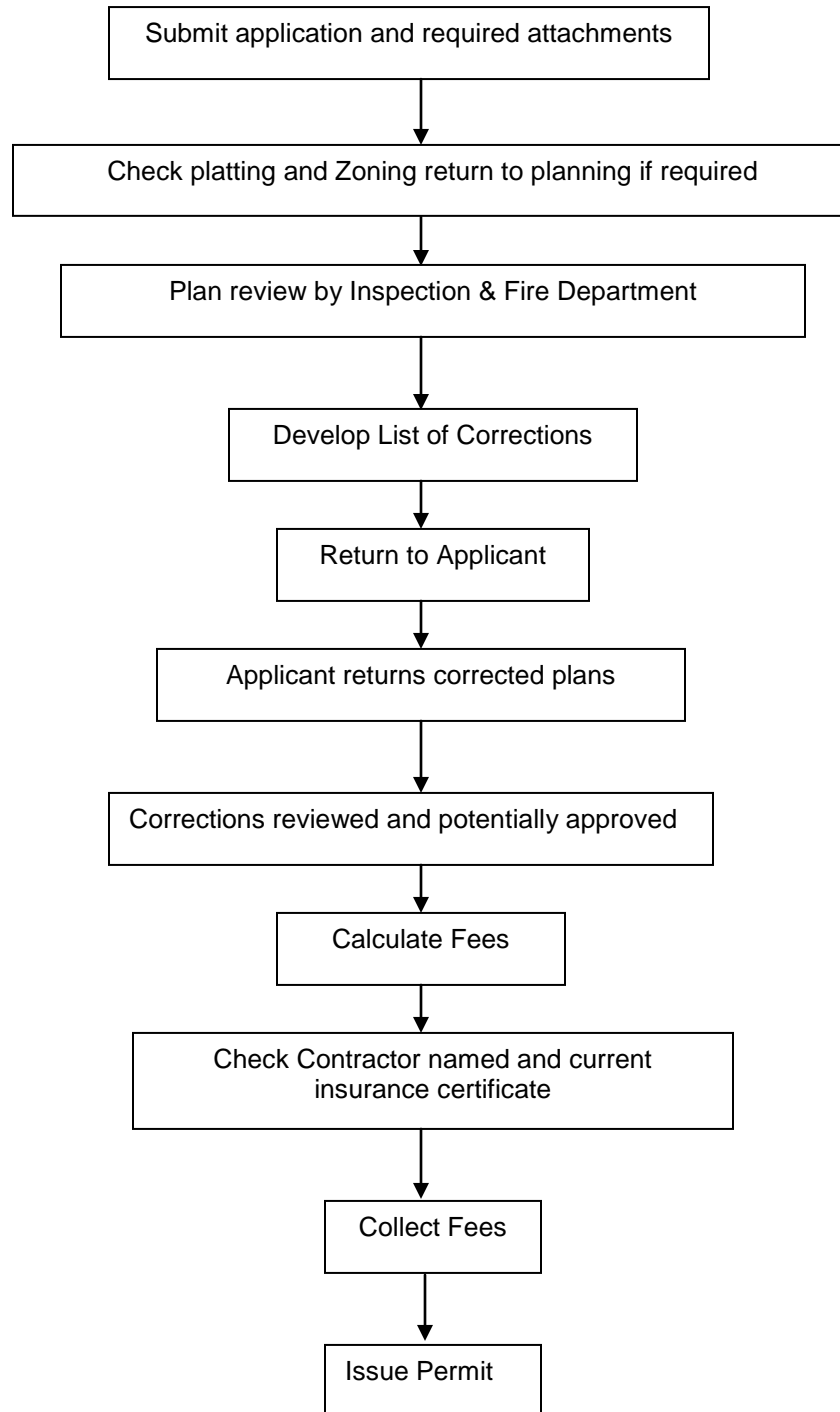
Submit application and required attachments

Check platting and Zoning return to planning if required

Plan review by Inspection & Fire Department

Develop List of Corrections

Return to Applicant

Applicant returns corrected plans

Corrections reviewed and potentially approved

Calculate Fees

Check Contractor named and current insurance certificate

Collect Fees

Issue Permit